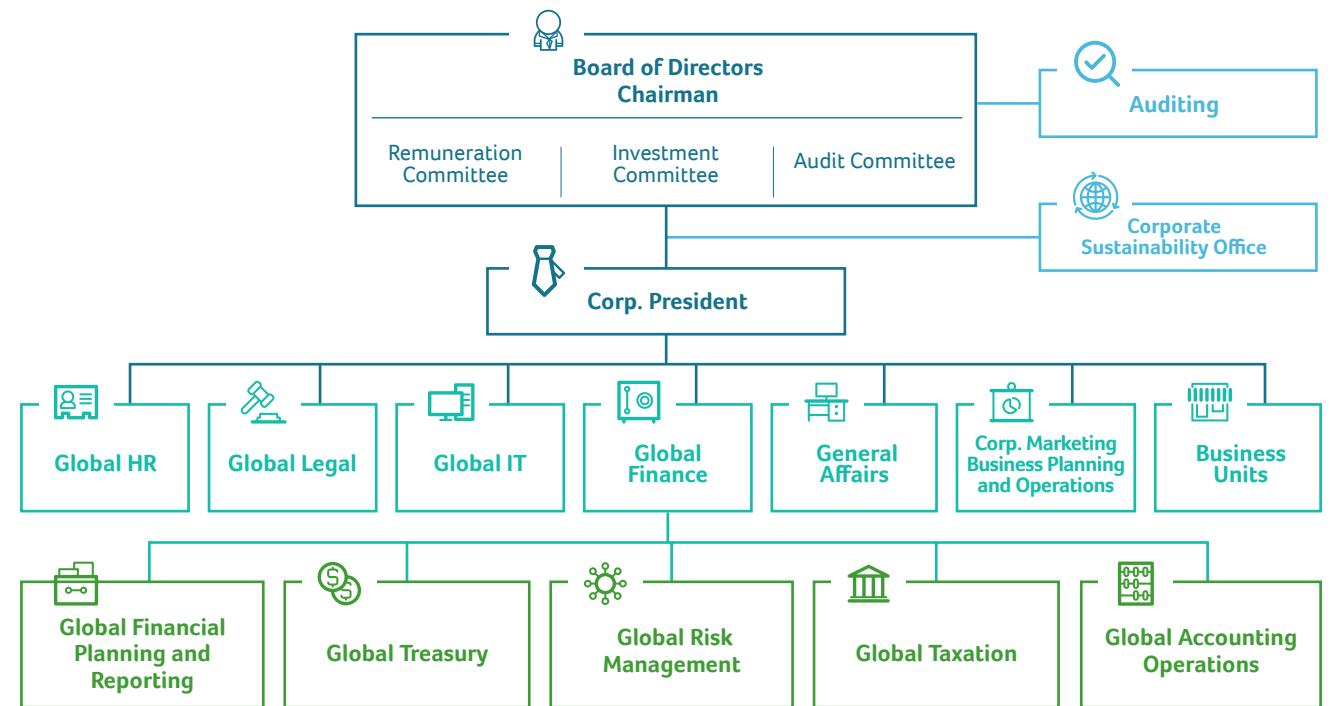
Board of Directors
Chairman

Remuneration Committee

Investment Committee

Audit Committee

Auditing

Corporate Sustainability Office

Corp. President

Global HR

Global Legal

Global IT

Global Finance

General Affairs

Corp. Marketing Business Planning and Operations

Business Units

Global Financial Planning and Reporting

Global Treasury

Global Risk Management

Global Taxation

Global Accounting Operations